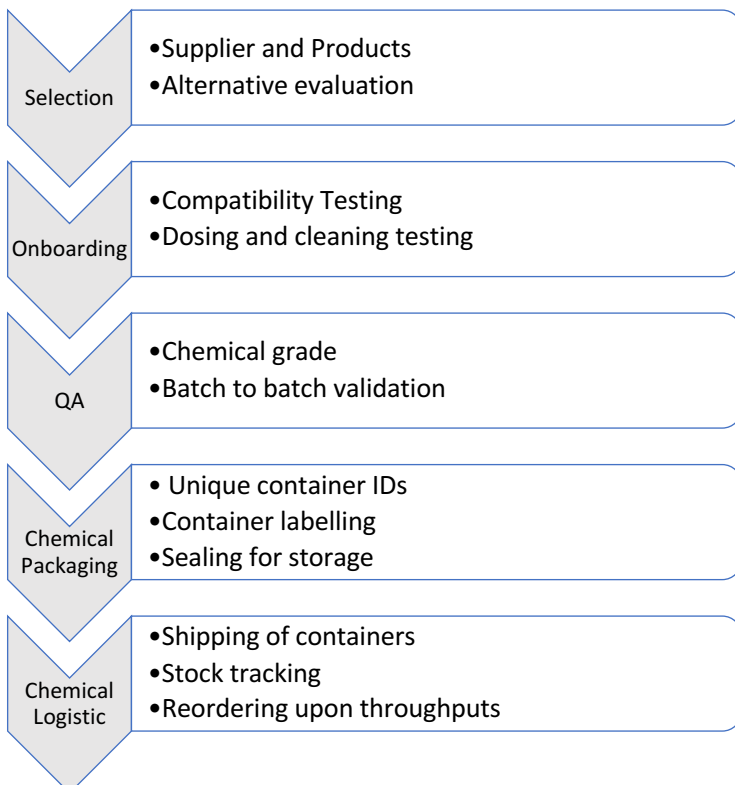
Selection

•Supplier and Products
•Alternative evaluation

Onboarding

•Compatibility Testing
•Dosing and cleaning testing

QA

•Chemical grade
•Batch to batch validation

Chemical Packaging

• Unique container IDs
•Container labelling
•Sealing for storage

Chemical Logistic

•Shipping of containers
•Stock tracking
•Reordering upon throughputs